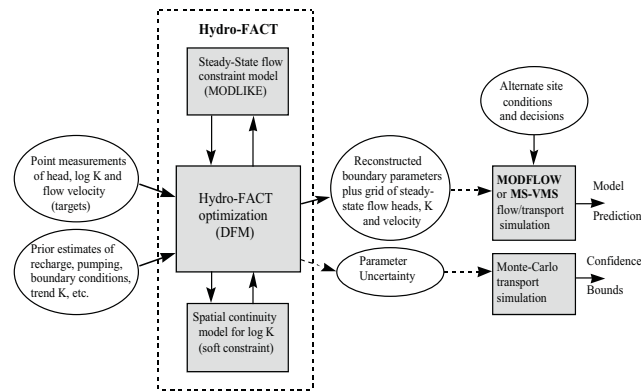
Hydro-FACT

Steady-State flow constraint model (MODLIKE)

Alternate site conditions and decisions

Point measurements of head, log K and flow velocity (targets)

Hydro-FACT optimization (DFM)

Reconstructed boundary parameters plus grid of steady-state flow heads, K and velocity

MODFLOW or MS-VMS flow/transport simulation

Model Prediction

Prior estimates of recharge, pumping, boundary conditions, trend K, etc.

Parameter Uncertainty

Monte-Carlo transport simulation

Confidence Bounds

Spatial continuity model for log K (soft constraint)